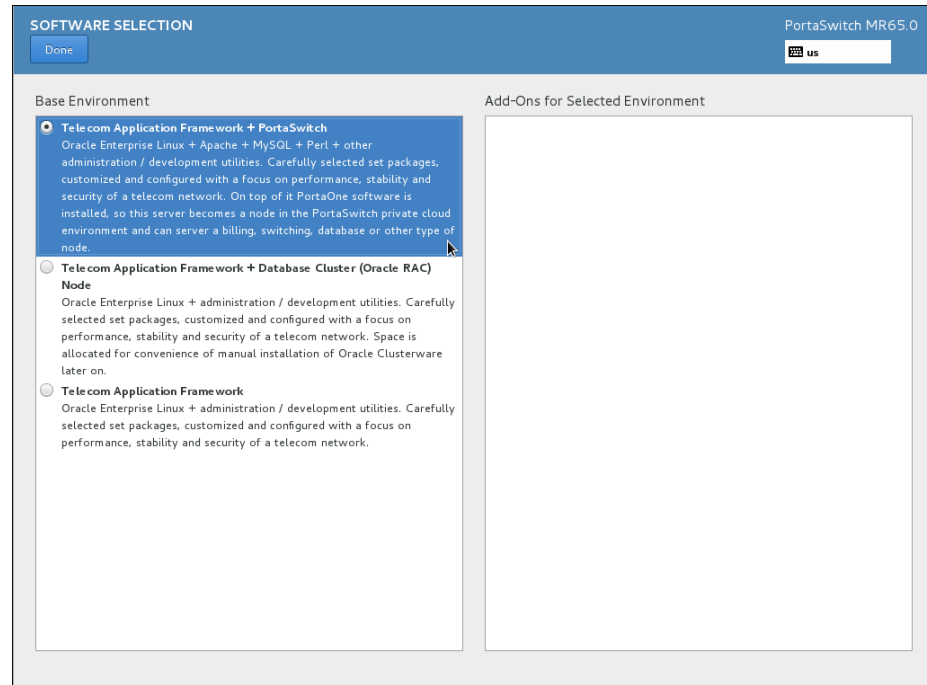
SOFTWARE SELECTION
Done

PortaSwitch MR65.0
us

Base Environment

Telecom Application Framework + PortaSwitch
Oracle Enterprise Linux + Apache + MySQL + Perl + other administration / development utilities. Carefully selected set packages, customized and configured with a focus on performance, stability and security of a telecom network. On top of it PortaOne software is installed, so this server becomes a node in the PortaSwitch private cloud environment and can server a billing, switching, database or other type of node.

Telecom Application Framework + Database Cluster (Oracle RAC) Node
Oracle Enterprise Linux + administration / development utilities. Carefully selected set packages, customized and configured with a focus on performance, stability and security of a telecom network. Space is allocated for convenience of manual installation of Oracle Clusterware later on.

Telecom Application Framework
Oracle Enterprise Linux + administration / development utilities. Carefully selected set packages, customized and configured with a focus on performance, stability and security of a telecom network.

Add-Ons for Selected Environment